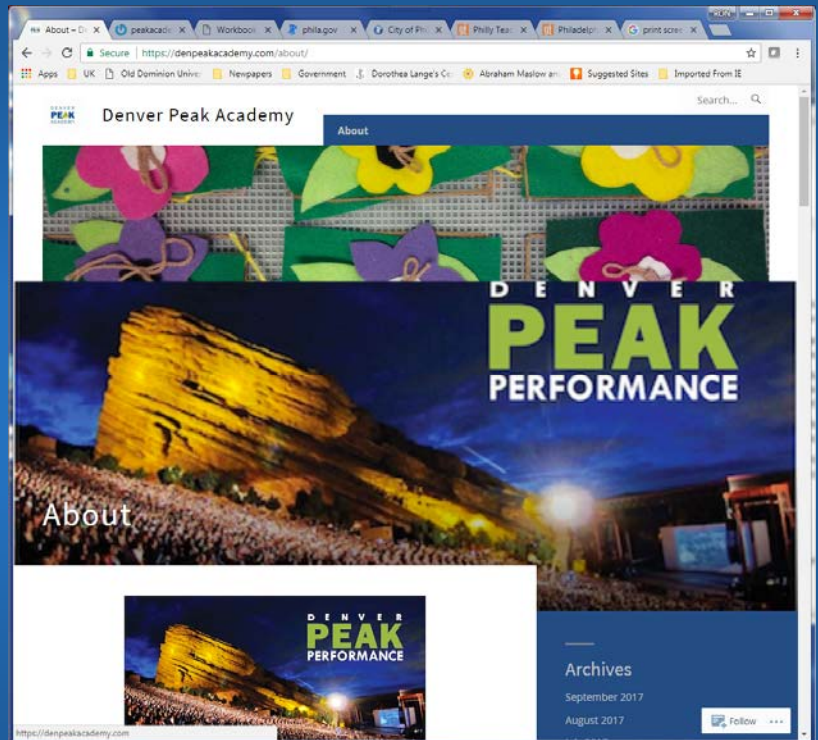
About – De ×
peakacade ×
Workbook ×
phila.gov ×
City of Phi ×
Philly Tea ×
Philadelph ×
print scree ×

Secure | https://denpeakacademy.com/about/

Apps UK Old Dominion Unive Newpapers Government Dorothea Lange's Co Abraham Maslow an Suggested Sites Imported From IE

DENVER PEAK

Denver Peak Academy

Search...

About

DENVER
PEAK
PERFORMANCE

About

DENVER
PEAK
PERFORMANCE

Archives

September 2017

August 2017

Follow

https://denpeakacademy.com